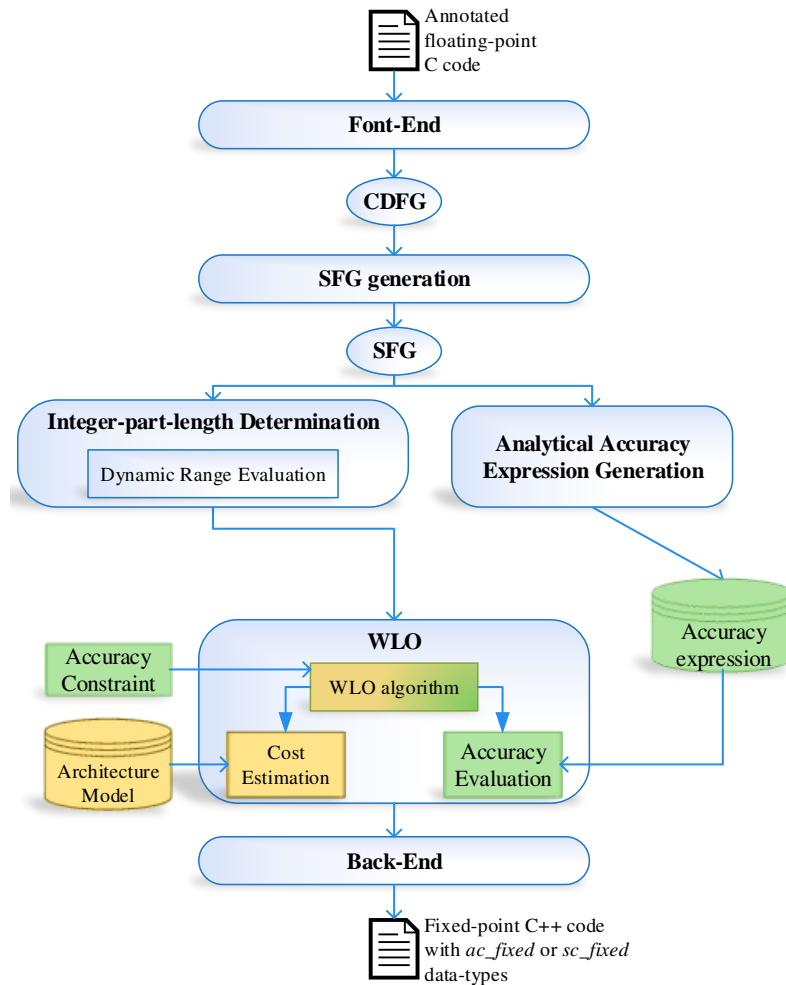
Annotated floating-point C code

Font-End

CDFG

SFG generation

SFG

Integer-part-length Determination

Dynamic Range Evaluation

Analytical Accuracy Expression Generation

WLO

Accuracy Constraint

WLO algorithm

Accuracy expression

Architecture Model

Cost Estimation

Accuracy Evaluation

Back-End

Fixed-point C++ code with *ac_fixed* or *sc_fixed* data-types